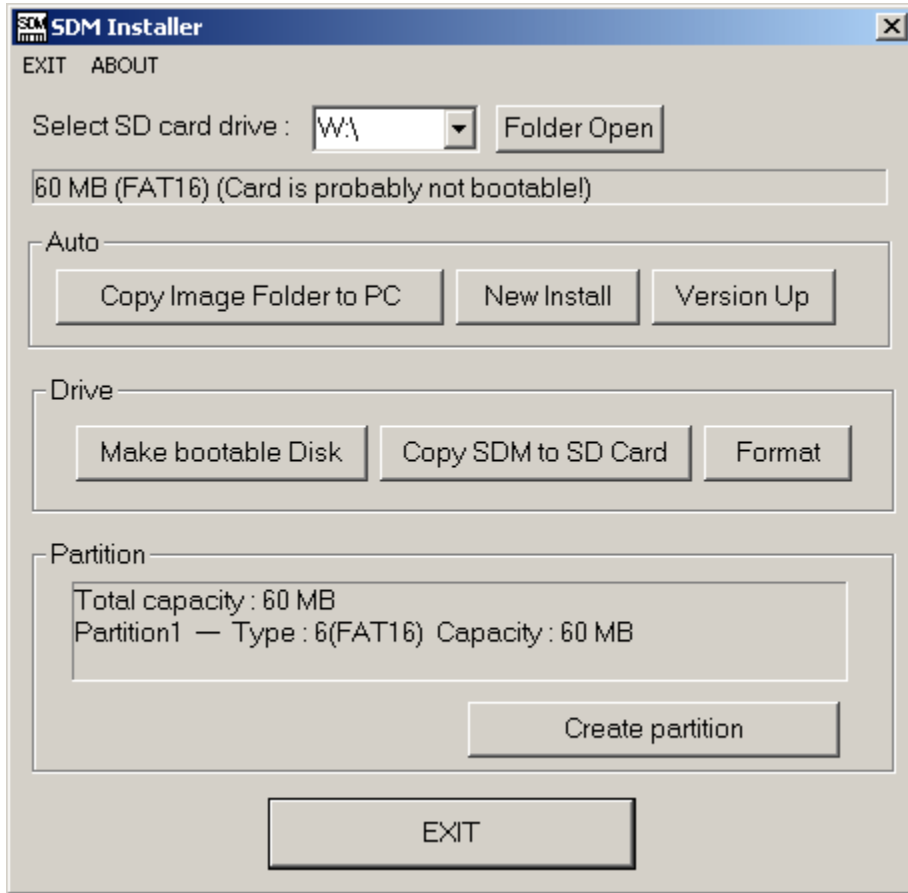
SDM Installer

EXIT ABOUT

Select SD card drive : W:\ Folder Open

60 MB (FAT16) (Card is probably not bootable!)

Auto

Copy Image Folder to PC New Install Version Up

Drive

Make bootable Disk Copy SDM to SD Card Format

Partition

Total capacity : 60 MB
Partition1 — Type : 6(FAT16) Capacity : 60 MB

Create partition

EXIT